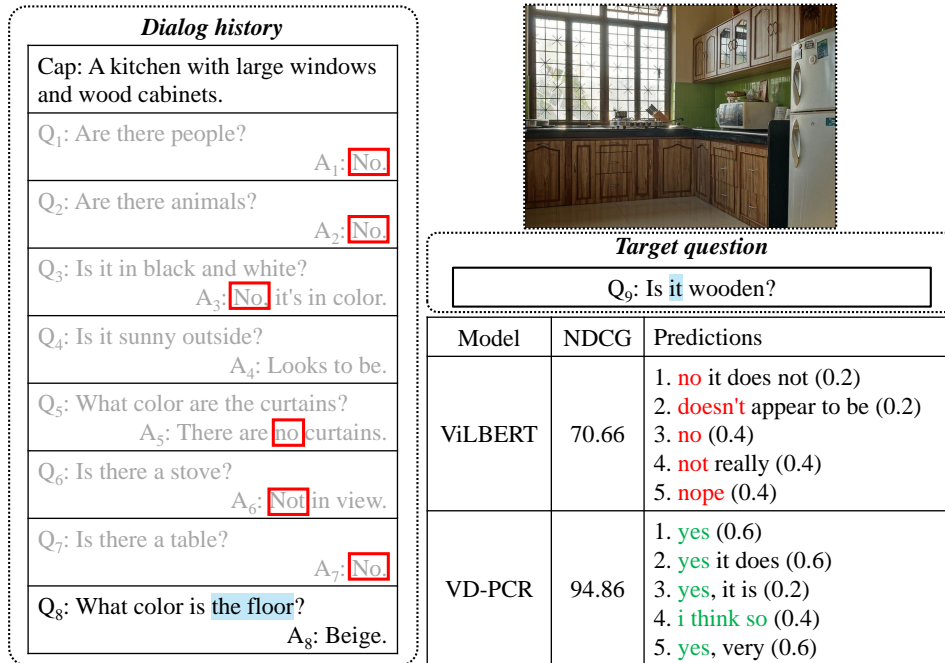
Dialog history

Cap: A kitchen with large windows and wood cabinets.

$Q_1$: Are there people?
$A_1$: No.

$Q_2$: Are there animals?
$A_2$: No.

$Q_3$: Is it in black and white?
$A_3$: No. it's in color.

$Q_4$: Is it sunny outside?
$A_4$: Looks to be.

$Q_5$: What color are the curtains?
$A_5$: There are no curtains.

$Q_6$: Is there a stove?
$A_6$: Not in view.

$Q_7$: Is there a table?
$A_7$: No.

$Q_8$: What color is the floor?
$A_8$: Beige.

Target question

$Q_9$: Is it wooden?

| Model | NDCG | Predictions |
|---|---|---|
| ViLBERT | 70.66 | 1. no it does not (0.2) 2. doesn't appear to be (0.2) 3. no (0.4) 4. not really (0.4) 5. nope (0.4) |
| VD-PCR | 94.86 | 1. yes (0.6) 2. yes it does (0.6) 3. yes, it is (0.2) 4. i think so (0.4) 5. yes, very (0.6) |